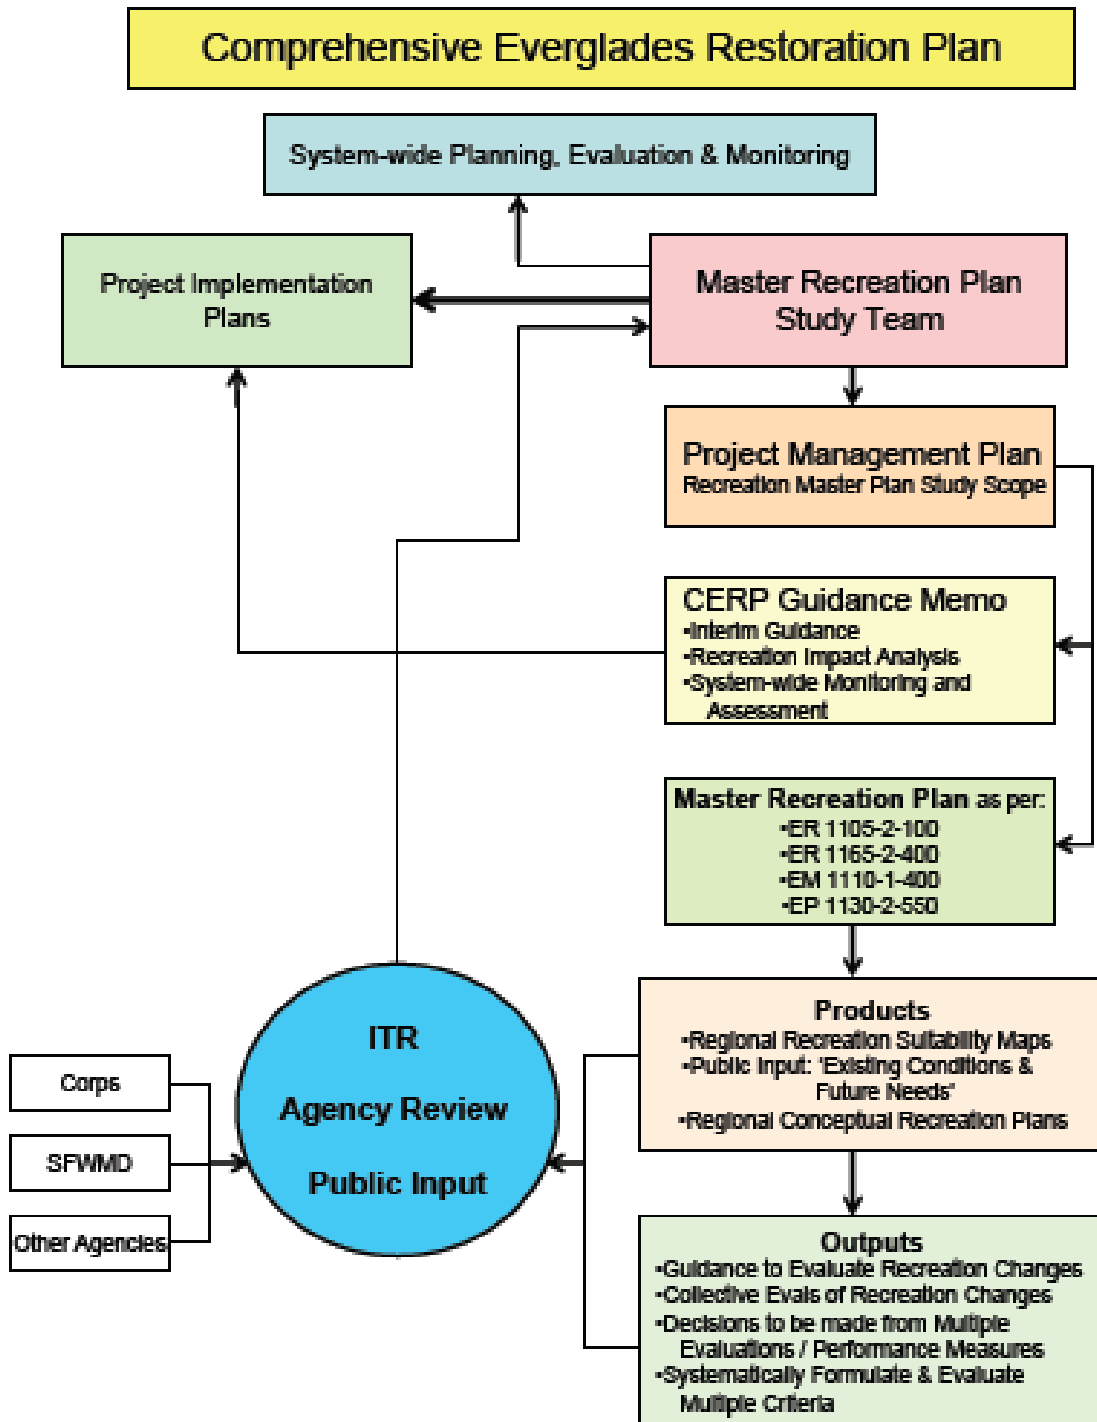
Comprehensive Everglades Restoration Plan

System-wide Planning, Evaluation & Monitoring

Project Implementation Plans

Master Recreation Plan Study Team

Project Management Plan
Recreation Master Plan Study Scope

CERP Guidance Memo
•Interim Guidance
•Recreation Impact Analysis
•System-wide Monitoring and Assessment

Master Recreation Plan as per:
•ER 1105-2-100
•ER 1165-2-400
•EM 1110-1-400
•EP 1130-2-550

Products
•Regional Recreation Suitability Maps
•Public Input: 'Existing Conditions & Future Needs'
•Regional Conceptual Recreation Plans

Outputs
•Guidance to Evaluate Recreation Changes
•Collective Evals of Recreation Changes
•Decisions to be made from Multiple Evaluations / Performance Measures
•Systematically Formulate & Evaluate Multiple Criteria

Corps

SFWMD

Other Agencies

ITR

Agency Review

Public Input